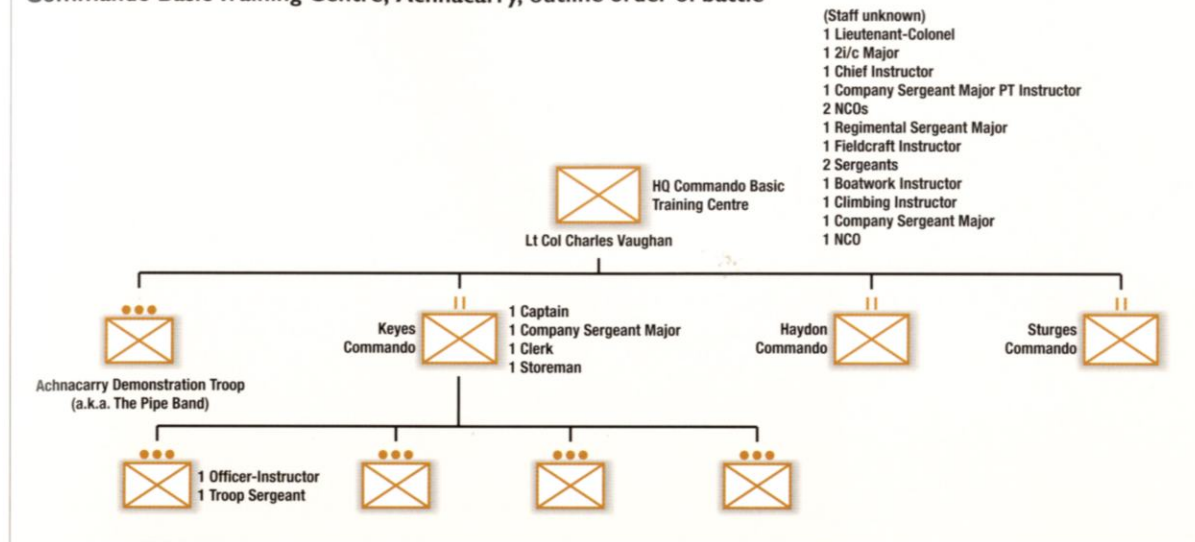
Commando Basic Training Centre, Achnacarry, outline order of battle

(Staff unknown)
1 Lieutenant-Colonel
1 2i/c Major
1 Chief Instructor
1 Company Sergeant Major PT Instructor
2 NCOs
1 Regimental Sergeant Major
1 Fieldcraft Instructor
2 Sergeants
1 Boatwork Instructor
1 Climbing Instructor
1 Company Sergeant Major
1 NCO

HQ Commando Basic Training Centre

Lt Col Charles Vaughan

Achnacarry Demonstration Troop (a.k.a. The Pipe Band)

Keyes Commando

1 Captain
1 Company Sergeant Major
1 Clerk
1 Storeman

Haydon Commando

Sturges Commando

1 Officer-Instructor
1 Troop Sergeant